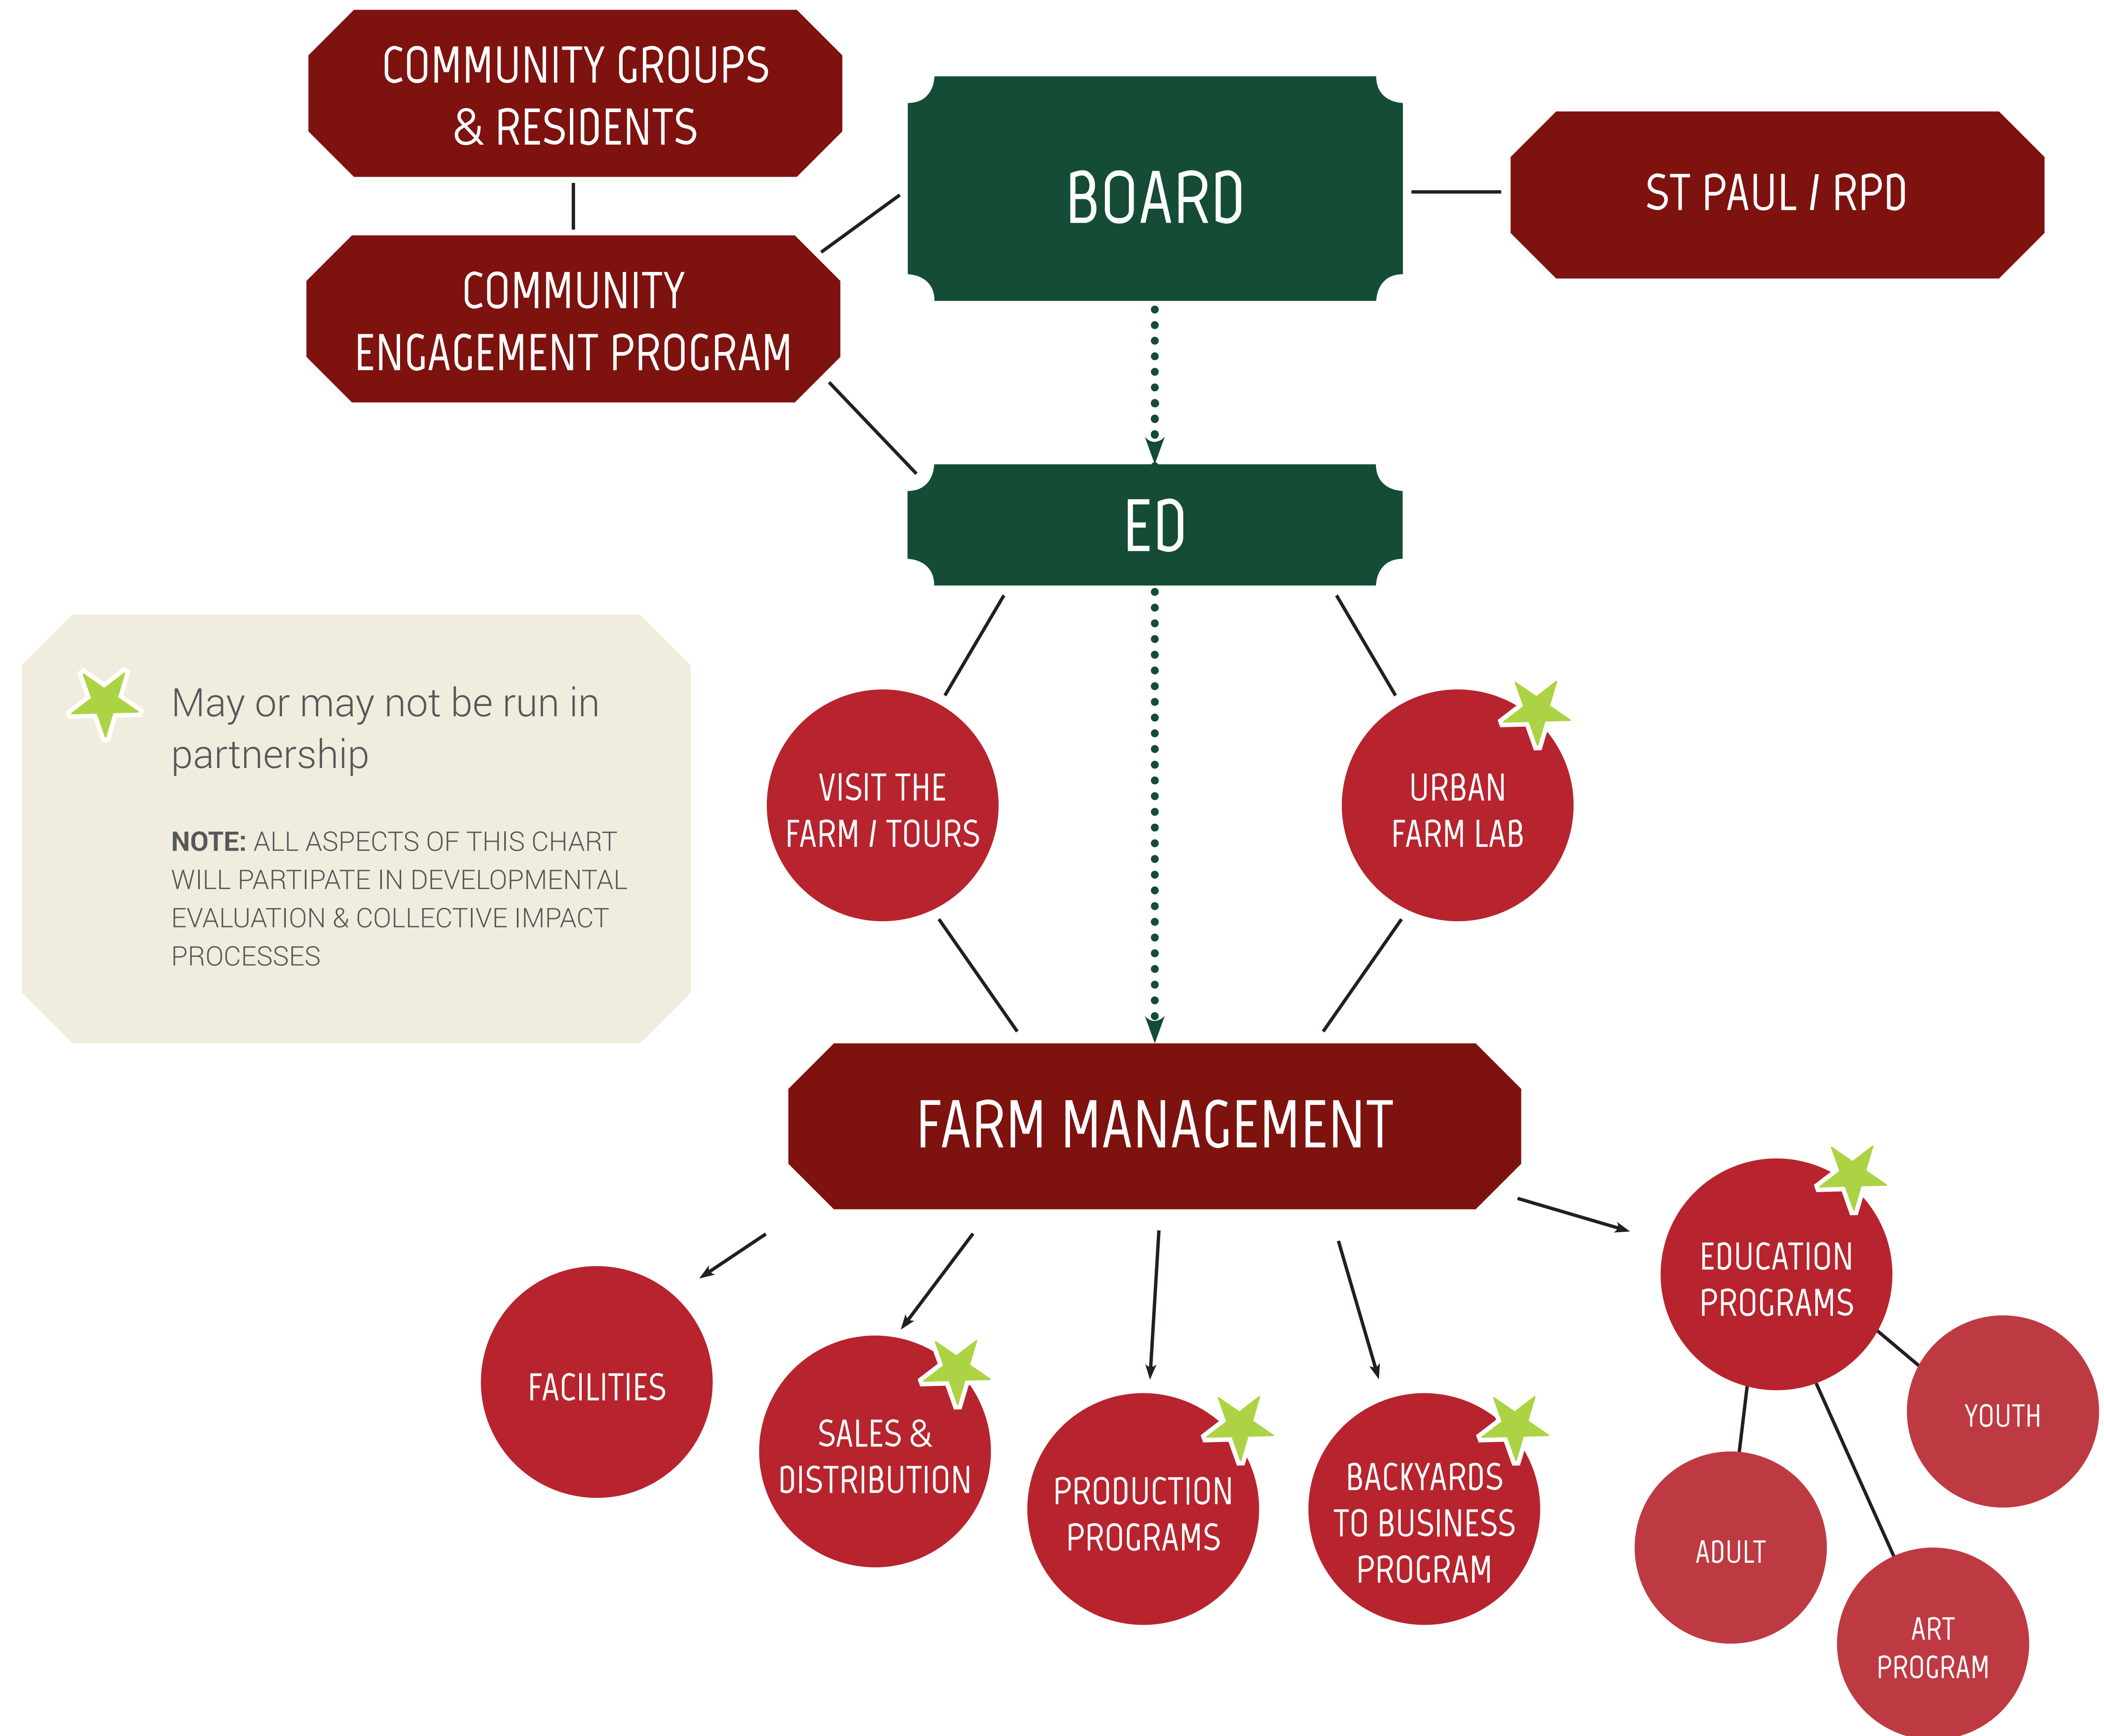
COMMUNITY GROUPS & RESIDENTS

BOARD

ST PAUL / RPD

COMMUNITY ENGAGEMENT PROGRAM

ED

May or may not be run in partnership

NOTE: ALL ASPECTS OF THIS CHART WILL PARTIPATE IN DEVELOPMENTAL EVALUATION & COLLECTIVE IMPACT PROCESSES

VISIT THE FARM / TOURS

URBAN FARM LAB

FARM MANAGEMENT

FACILITIES

SALES & DISTRIBUTION

PRODUCTION PROGRAMS

BACKYARDS TO BUSINESS PROGRAM

EDUCATION PROGRAMS

YOUTH

ADULT

ART PROGRAM